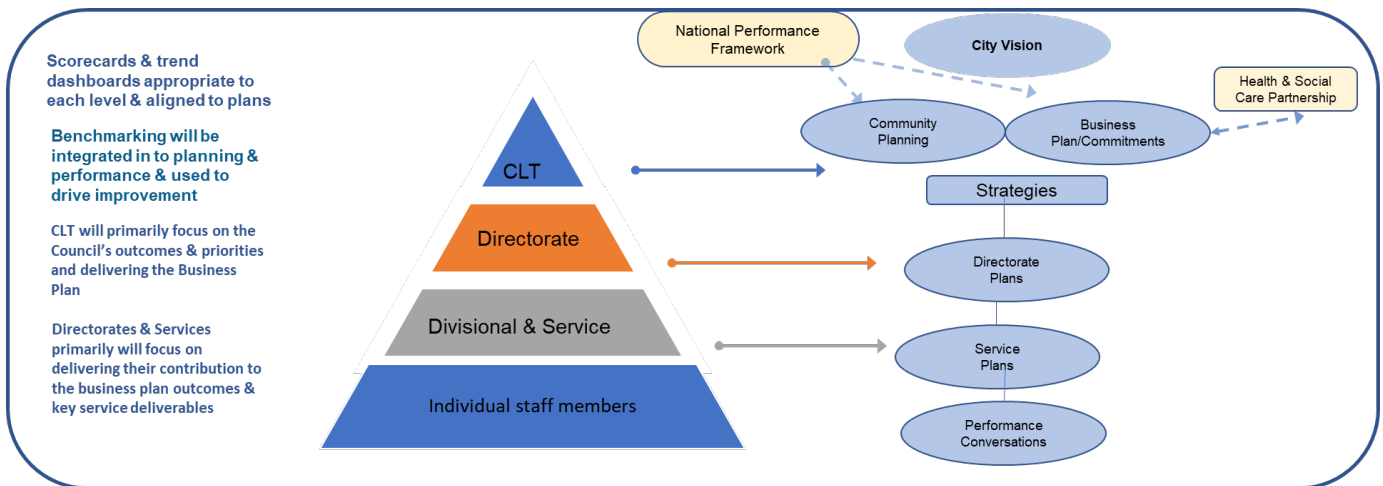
Scorecards & trend dashboards appropriate to each level & aligned to plans

Benchmarking will be integrated in to planning & performance & used to drive improvement

CLT will primarily focus on the Council's outcomes & priorities and delivering the Business Plan

Directorates & Services primarily will focus on delivering their contribution to the business plan outcomes & key service deliverables

CLT

Directorate

Divisional & Service

Individual staff members

National Performance Framework

City Vision

Health & Social Care Partnership

Community Planning

Business Plan/Commitments

Strategies

Directorate Plans

Service Plans

Performance Conversations